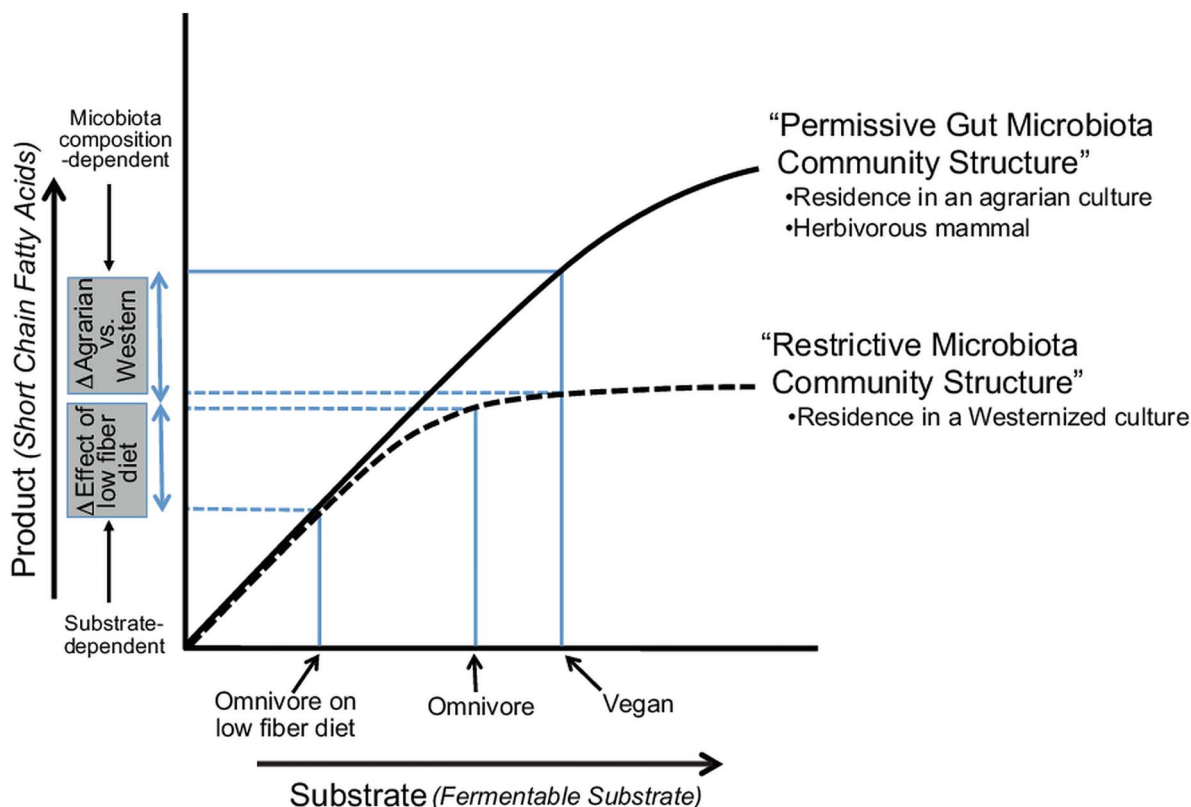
Product (Short Chain Fatty Acids)

Micobiota composition -dependent

Δ Agrarian vs. Western

Δ Effect of low fiber diet

Substrate-dependent

"Permissive Gut Microbiota Community Structure"
•Residence in an agrarian culture
•Herbivorous mammal

"Restrictive Microbiota Community Structure"
•Residence in a Westernized culture

Omnivore on low fiber diet

Omnivore

Vegan

Substrate (Fermentable Substrate)